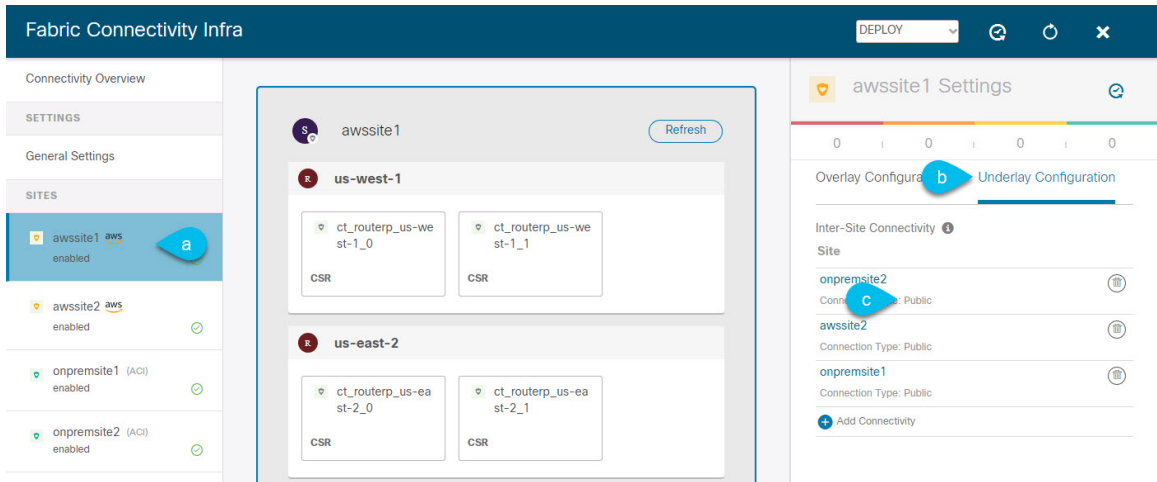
Fabric Connectivity Infra

DEPLOY

Connectivity Overview

SETTINGS

General Settings

SITES

awssite1 aws
enabled

a

awssite2 aws
enabled

onpremsite1 (ACI)
enabled

onpremsite2 (ACI)
enabled

S awssite1

Refresh

R us-west-1

ct_routerp_us-west-1_0
CSR

ct_routerp_us-west-1_1
CSR

R us-east-2

ct_routerp_us-east-2_0
CSR

ct_routerp_us-east-2_1
CSR

awssite1 Settings

0 0 0 0

Overlay Configura b Underlay Configuration

Inter-Site Connectivity

Site

onpremsite2
Conne c Type: Public

awssite2
Connection Type: Public

onpremsite1
Connection Type: Public

Add Connectivity